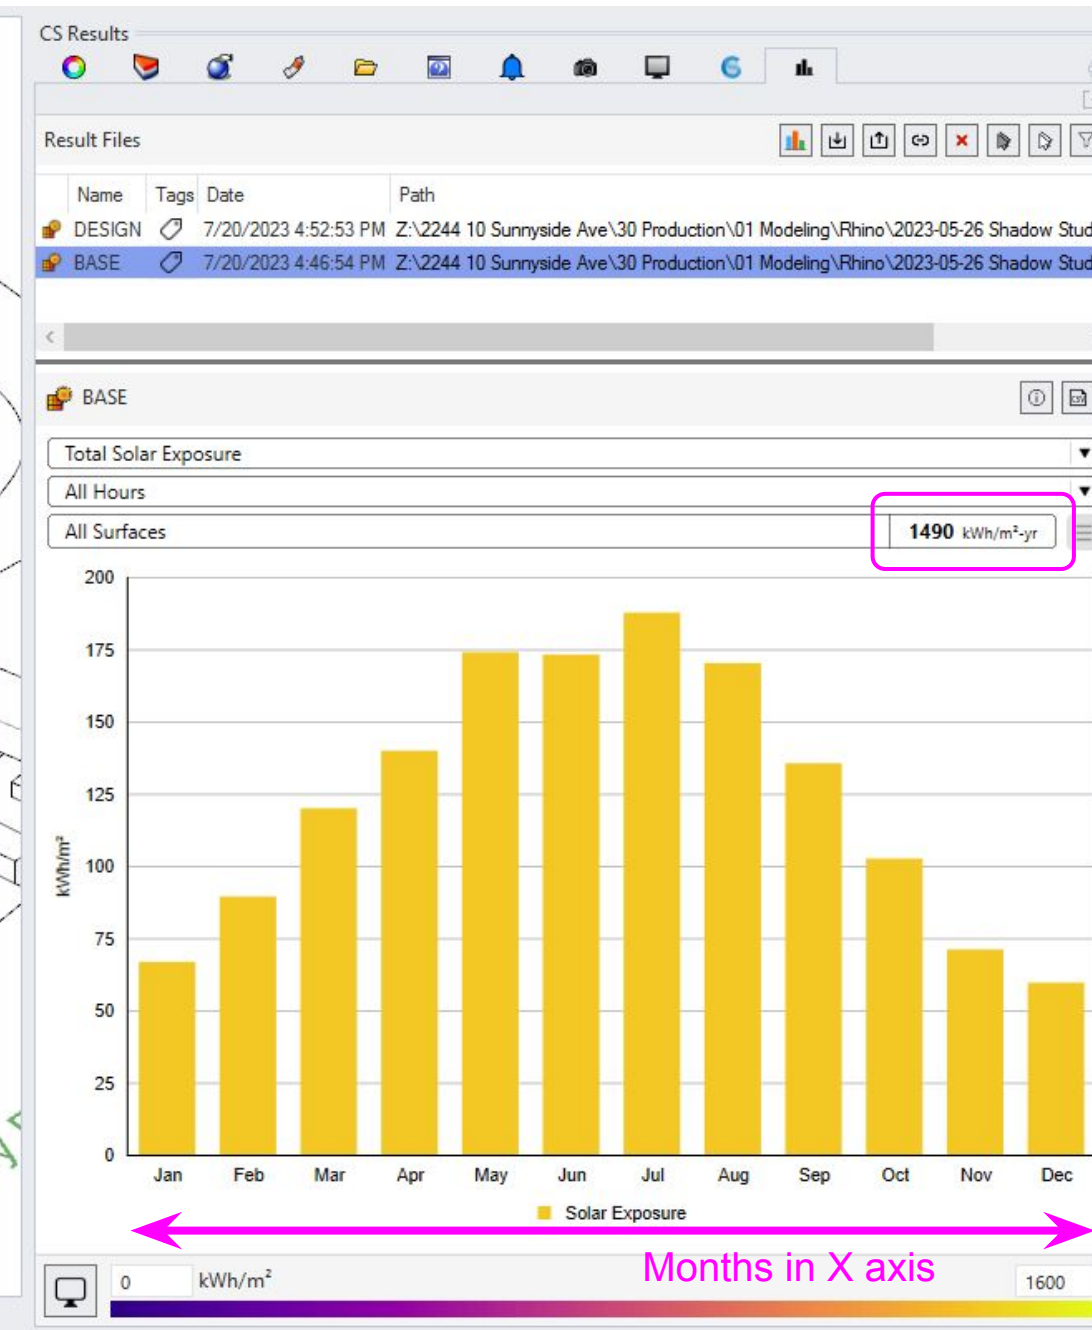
CS Results

Result Files

| Name | Tags | Date | Path |
|---|---|---|---|
| DESIGN | | 7/20/2023 4:52:53 PM | Z:\2244 10 Sunnyside Ave\30 Production\01 Modeling\Rhino\2023-05-26 Shadow Stud |
| BASE | | 7/20/2023 4:46:54 PM | Z:\2244 10 Sunnyside Ave\30 Production\01 Modeling\Rhino\2023-05-26 Shadow Stud |

BASE

Total Solar Exposure

All Hours

All Surfaces

1490 kWh/m²-yr

200
175
150
125
100
75
50
25
0

kWh/m²

Jan Feb Mar Apr May Jun Jul Aug Sep Oct Nov Dec

Solar Exposure

Months in X axis

0 kWh/m²

1600